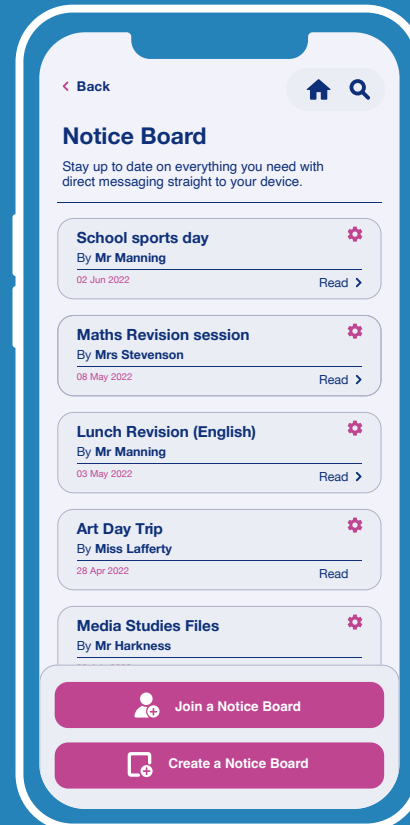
< Back

Notice Board

Stay up to date on everything you need with direct messaging straight to your device.

School sports day
By Mr Manning
02 Jun 2022
Read >

Maths Revision session
By Mrs Stevenson
08 May 2022
Read >

Lunch Revision (English)
By Mr Manning
03 May 2022
Read >

Art Day Trip
By Miss Lafferty
28 Apr 2022
Read

Media Studies Files
By Mr Harkness
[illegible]

Join a Notice Board

Create a Notice Board